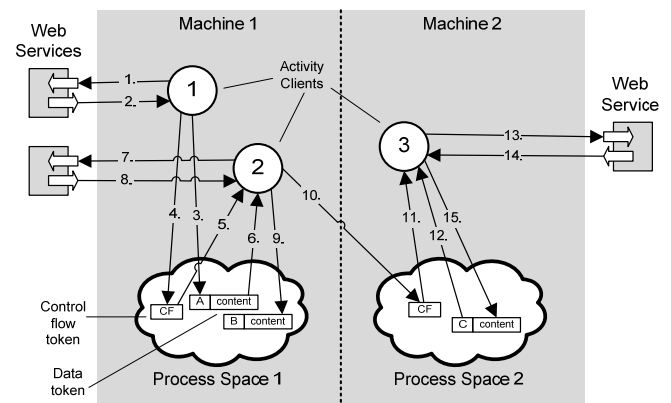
Web Services

Machine 1

Machine 2

Activity Clients

Web Service

1.

2.

1

7.

8.

2

3

13.

14.

4.

3.

5.

6.

9.

10.

11.

12.

15.

Control flow token

CF

A content

B content

Data token

Process Space 1

CF

C content

Process Space 2